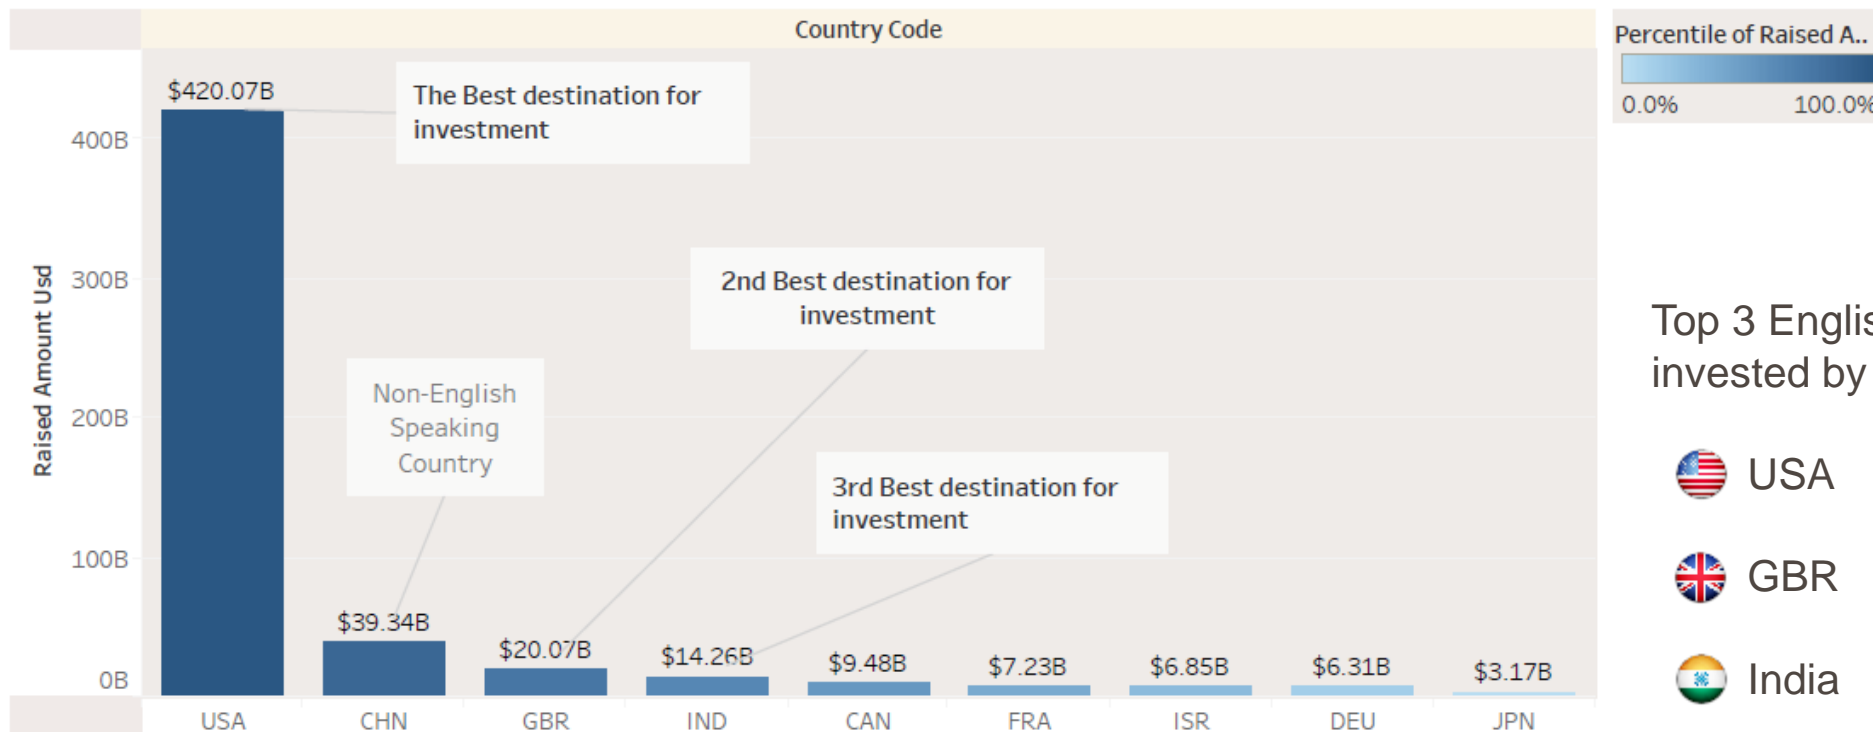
Country Code

Percentile of Raised A..

0.0%

100.0%

Raised Amount Usd

400B

300B

200B

100B

0B

$420.07B

The Best destination for investment

2nd Best destination for investment

Non-English Speaking Country

3rd Best destination for investment

$39.34B

$20.07B

$14.26B

$9.48B

$7.23B

$6.85B

$6.31B

$3.17B

USA

CHN

GBR

IND

CAN

FRA

ISR

DEU

JPN

Top 3 Englis invested by

USA

GBR

India